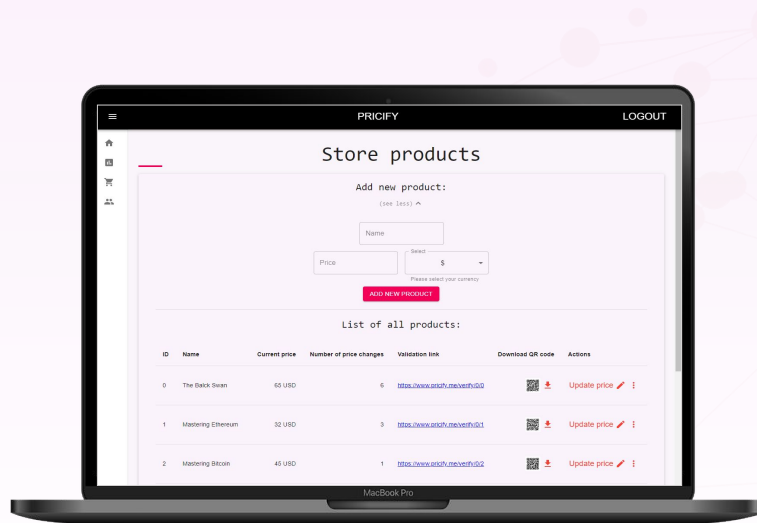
PRICIFY

LOGOUT

Store products

Add new product:

(see less)

Name

Price

Select

$

Please select your currency

ADD NEW PRODUCT

List of all products:

| ID | Name | Current price | Number of price changes | Validation link | Download QR code | Actions |
|---|---|---|---|---|---|---|
| 0 | The Balck Swan | 65 USD | 6 | https://www.pricify.me/verify/0/0 | | Update price |
| 1 | Mastering Ethereum | 32 USD | 3 | https://www.pricify.me/verify/0/1 | | Update price |
| 2 | Mastering Bitcoin | 45 USD | 1 | https://www.pricify.me/verify/0/2 | | Update price |

MacBook Pro